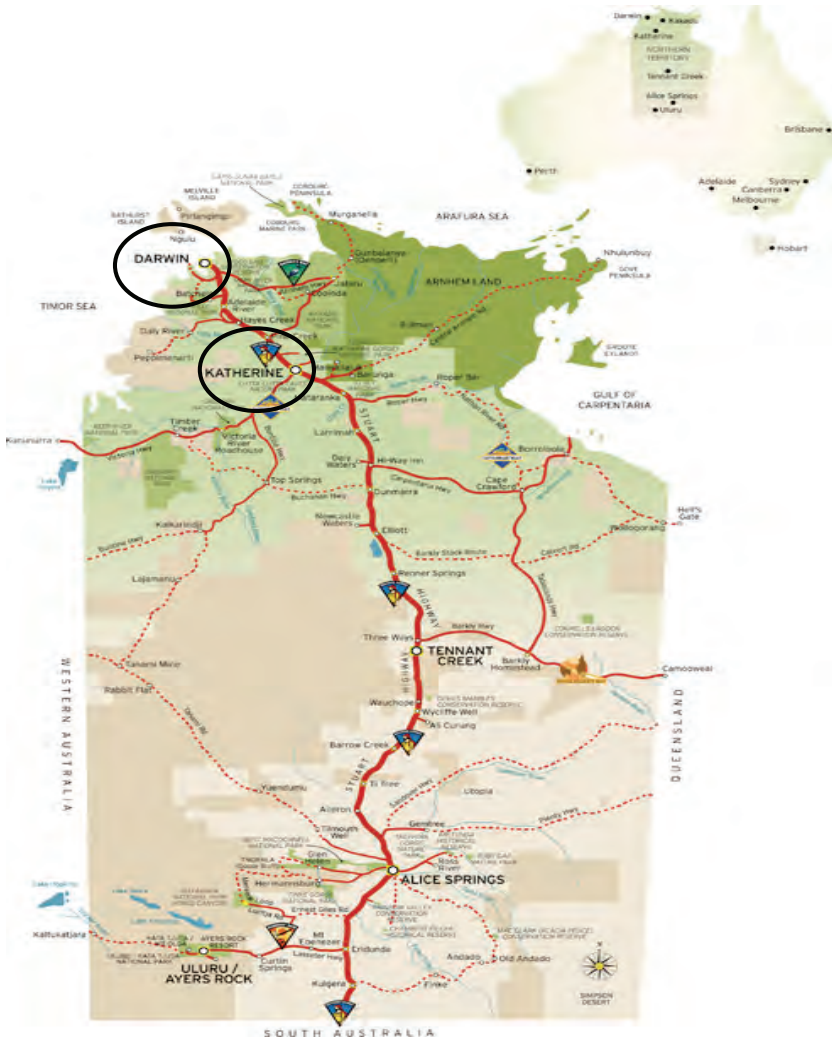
Darwin
Kakadu
Katherine
NORTHERN TERRITORY
Tennant Creek
Alice Springs
Uluru
Brisbane
Perth
Adelaide
Sydney
Canberra
Melbourne
Hobart

GARIG GUNAK BARLU NATIONAL PARK
MELVILLE ISLAND
COBOURG PENINSULA
BATHURST ISLAND
Pirlangimpi
COBOURG MARINE PARK
Murganella
ARAFURA SEA
Nguiu
Gunbalanya (Oenpelli)
Nhulunbuy
GOVE PENINSULA
DARWIN
ARNHEM LAND
Jabiru
Cooinda
Batchelor
Adelaide River
TIMOR SEA
Hayes Creek
Daly River
Bulman
Peppimenarti
GROOTE EYLANDT
KATHERINE
Beswick
Barunga
Ngukurr
Roper Bar
GULF OF CARPENTARIA
Mataranka
STUART
Kununurra
Timber Creek
Larrimah
Victoria River Roadhouse
Borroloola
Daly Waters
Hi-Way Inn
Top Springs
Cape Crawford
Dunmarra
Hell's Gate
Newcastle Waters
Kalkarindji
Elliott
Wollogorang
Barkly Stock Route
Lajamanu
Renner Springs
HIGHWAY
Three Ways
Barkly Hwy
TENNANT CREEK
Barkly Homestead
Camooweal
Tanami Mine
Rabbit Flat
WESTERN AUSTRALIA
Wauchope
Wycliffe Well
Ali Curung
QUEENSLAND
Barrow Creek
Yuendumu
STUART
Ti Tree
Utopia
Aileron
Tilmouth Well
Gemtree
ALICE SPRINGS
Ross River
Hermannsburg
Lake Hopkins
Lake Amadeus
Kings Creek
Ernest Giles Rd
Kaltukatjara
ULURU / AYERS ROCK
AYERS ROCK RESORT
Mt Ebenezer
Curtin Springs
Lasseter Hwy
Erldunda
Andado
Old Andado
Kulgera
Finke
SIMPSON DESERT
SOUTH AUSTRALIA